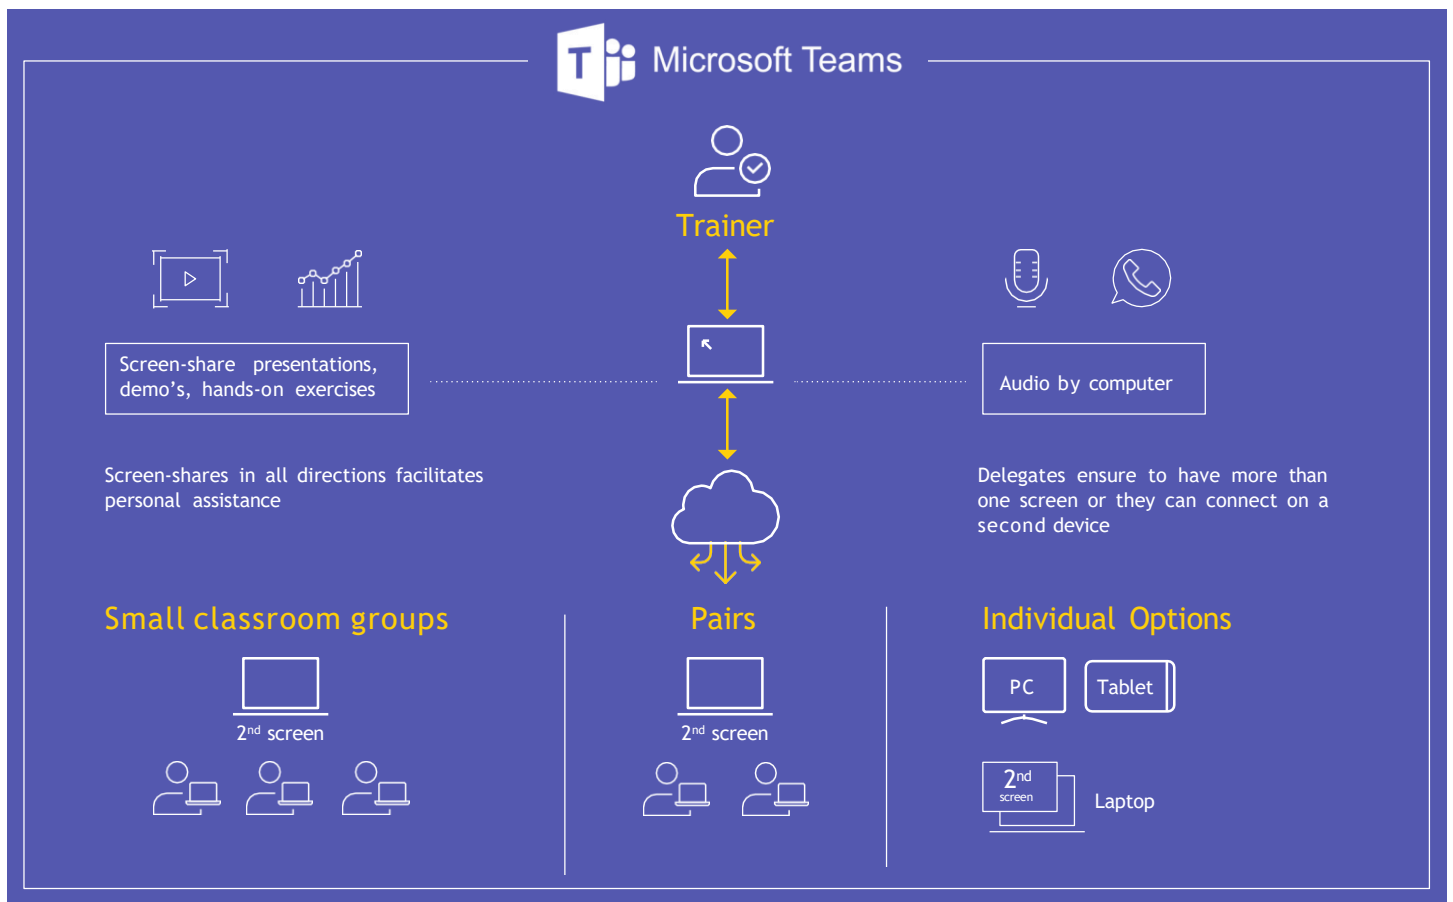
Microsoft Teams

Trainer

Screen-share presentations, demo's, hands-on exercises

Audio by computer

Screen-shares in all directions facilitates personal assistance

Delegates ensure to have more than one screen or they can connect on a second device

Small classroom groups

2$^{nd}$ screen

Pairs

2$^{nd}$ screen

Individual Options

PC

Tablet

2$^{nd}$ screen

Laptop